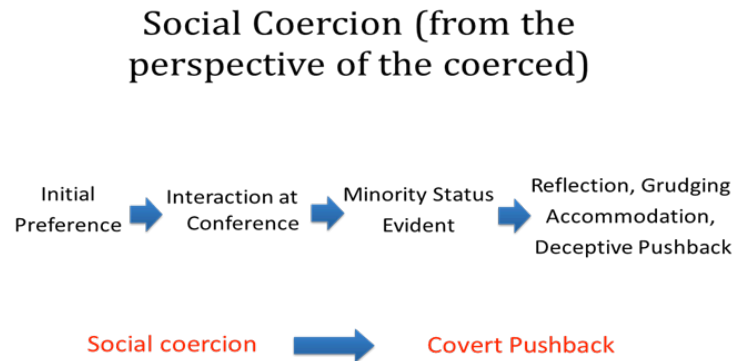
Social Coercion (from the perspective of the coerced)

Initial Preference

Interaction at Conference

Minority Status Evident

Reflection, Grudging Accommodation, Deceptive Pushback

Social coercion

Covert Pushback